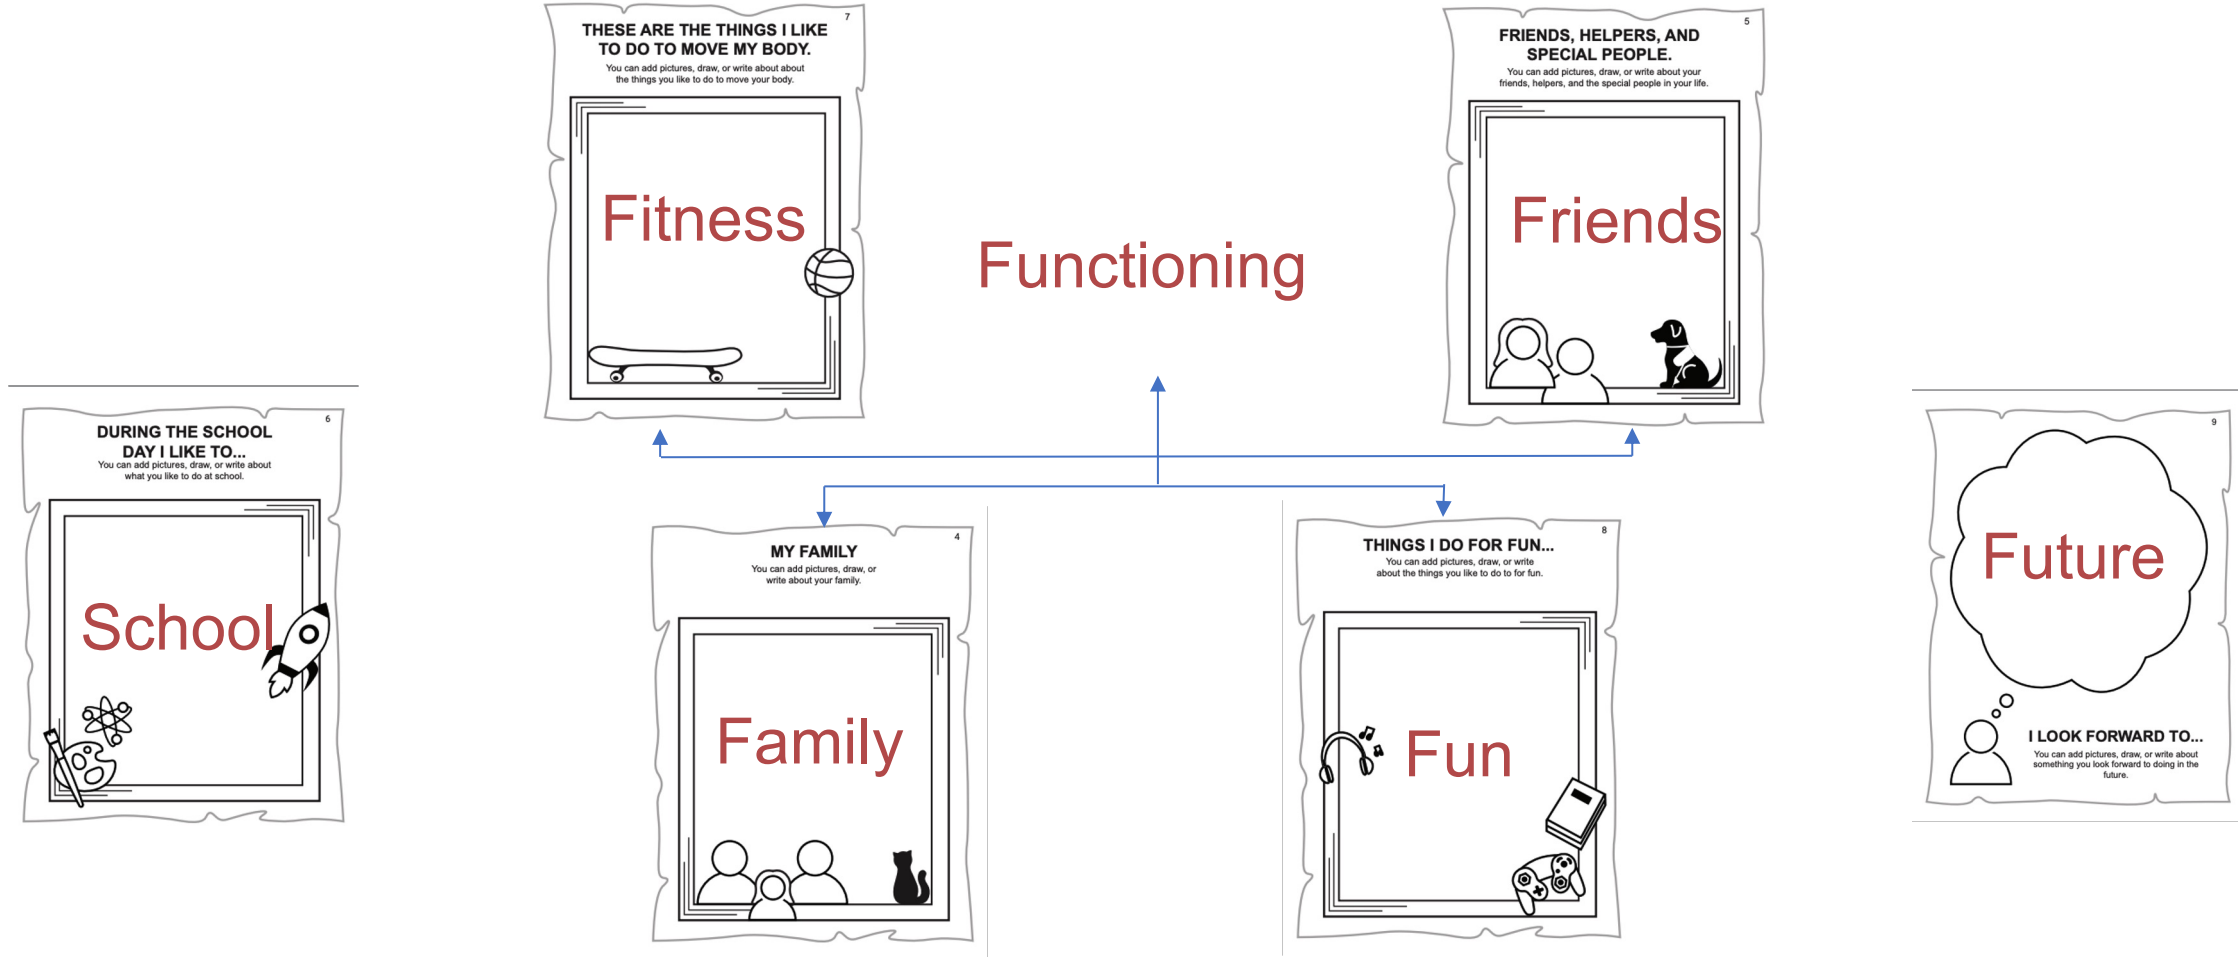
THESE ARE THE THINGS I LIKE TO DO TO MOVE MY BODY.

7

You can add pictures, draw, or write about about the things you like to do to move your body.

Fitness

Functioning

FRIENDS, HELPERS, AND SPECIAL PEOPLE.

5

You can add pictures, draw, or write about your friends, helpers, and the special people in your life.

Friends

DURING THE SCHOOL DAY I LIKE TO...

6

You can add pictures, draw, or write about what you like to do at school.

School

MY FAMILY

4

You can add pictures, draw, or write about your family.

Family

THINGS I DO FOR FUN...

8

You can add pictures, draw, or write about the things you like to do to for fun.

Fun

9

Future

I LOOK FORWARD TO...

You can add pictures, draw, or write about something you look forward to doing in the future.